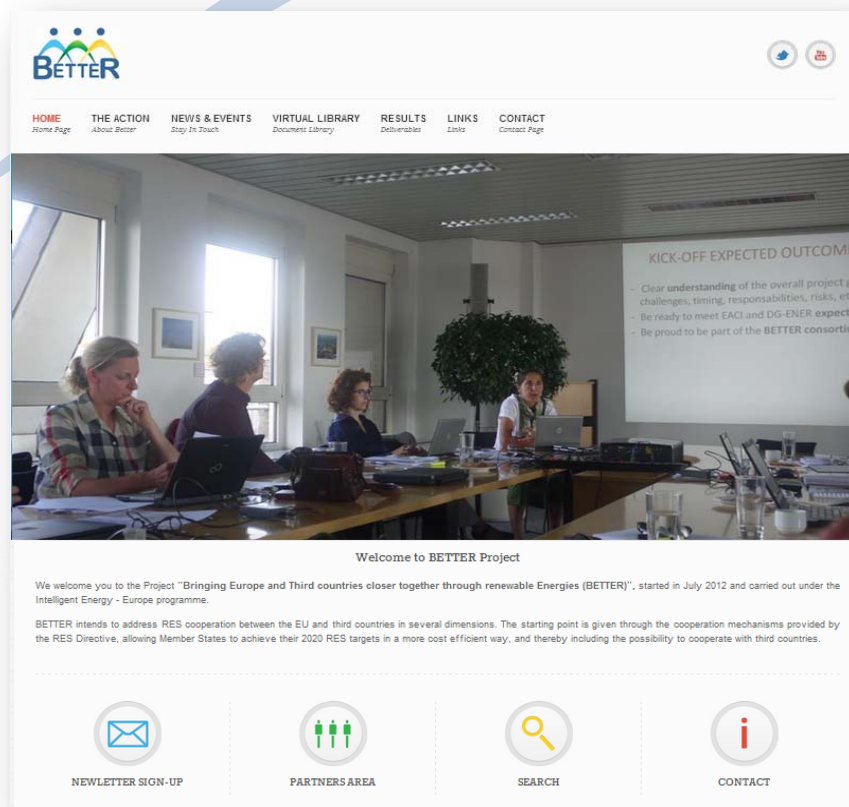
BETTER

HOME
Home Page

THE ACTION
About Better

NEWS & EVENTS
Stay In Touch

VIRTUAL LIBRARY
Document Library

RESULTS
Deliverables

LINKS
Links

CONTACT
Contact Page

KICK-OFF EXPECTED OUTCOM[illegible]

- Clear understanding of the overall project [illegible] challenges, timing, responsabilities, risks, e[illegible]
- Be ready to meet EACI and DG-ENER expect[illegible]
- Be proud to be part of the BETTER consorti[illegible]

Welcome to BETTER Project

We welcome you to the Project "Bringing Europe and Third countries closer together through renewable Energies (BETTER)", started in July 2012 and carried out under the Intelligent Energy - Europe programme.

BETTER intends to address RES cooperation between the EU and third countries in several dimensions. The starting point is given through the cooperation mechanisms provided by the RES Directive, allowing Member States to achieve their 2020 RES targets in a more cost efficient way, and thereby including the possibility to cooperate with third countries.

NEWLETTER SIGN-UP

PARTNERS AREA

SEARCH

CONTACT